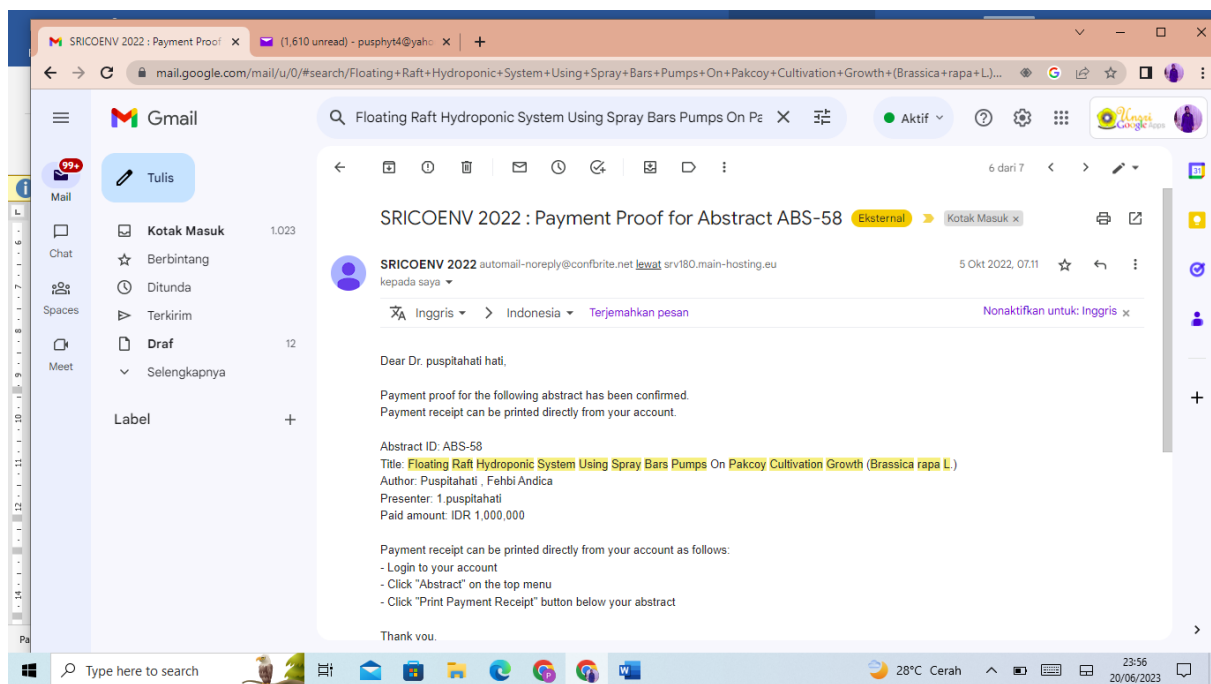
SRICOENV 2022 : Payment Proof ×
(1,610 unread) - pusphyt4@yaho ×
+

mail.google.com/mail/u/0/#search/Floating+Raft+Hydroponic+System+Using+Spray+Bars+Pumps+On+Pakcoy+Cultivation+Growth+(Brassica+rapa+L.)...

Gmail

Floating Raft Hydroponic System Using Spray Bars Pumps On Pa

Aktif

Ungsi Google Apps

99+
Mail

Chat

Spaces

Meet

Tulis

Kotak Masuk 1.023
Berbintang
Ditunda
Terkirim
Draf 12
Selengkapnya

Label +

6 dari 7

SRICOENV 2022 : Payment Proof for Abstract ABS-58 Eksternal Kotak Masuk ×

SRICOENV 2022 automail-noreply@confbrite.net lewat srv180.main-hosting.eu
kepada saya

5 Okt 2022, 07.11

Inggris > Indonesia Terjemahkan pesan
Nonaktifkan untuk: Inggris ×

Dear Dr. puspitahati hati,

Payment proof for the following abstract has been confirmed.
Payment receipt can be printed directly from your account.

Abstract ID: ABS-58
Title: Floating Raft Hydroponic System Using Spray Bars Pumps On Pakcoy Cultivation Growth (Brassica rapa L.)
Author: Puspitahati , Fehbi Andica
Presenter: 1.puspitahati
Paid amount: IDR 1,000,000

Payment receipt can be printed directly from your account as follows:
- Login to your account
- Click "Abstract" on the top menu
- Click "Print Payment Receipt" button below your abstract

Thank you.

Type here to search
28°C Cerah
23:56
20/06/2023